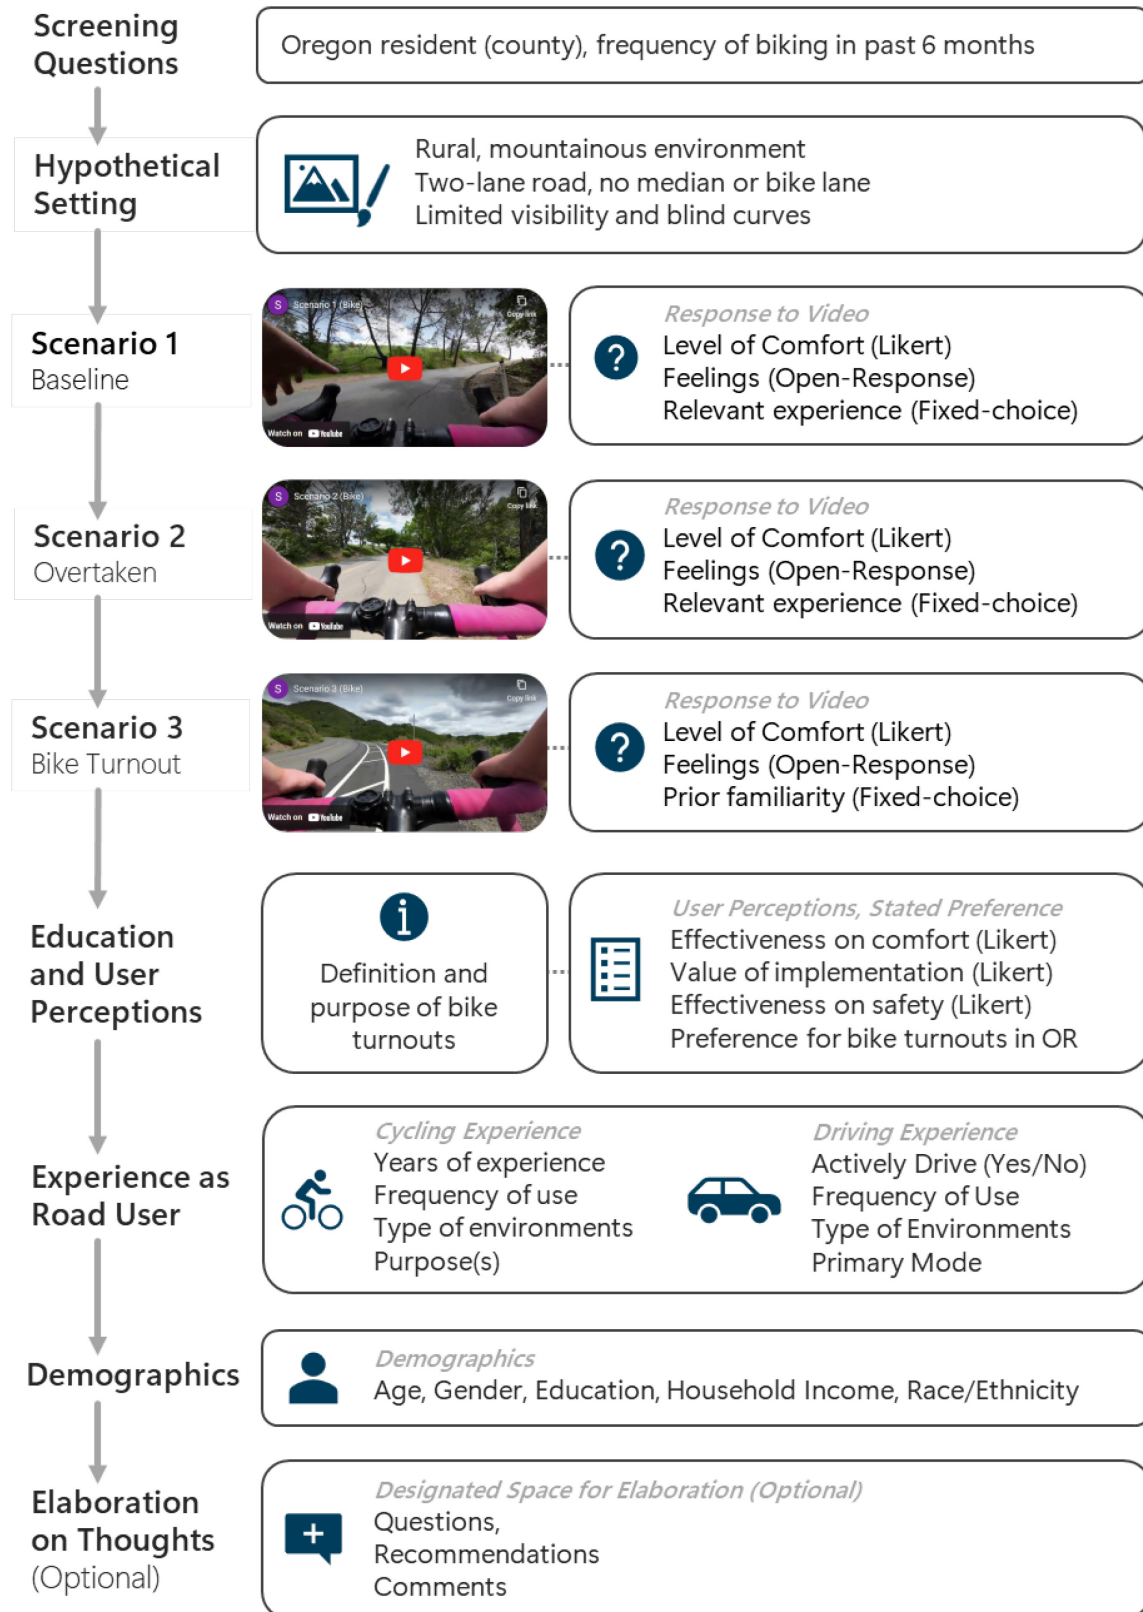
Screening Questions

Oregon resident (county), frequency of biking in past 6 months

Hypothetical Setting

Rural, mountainous environment
Two-lane road, no median or bike lane
Limited visibility and blind curves

Scenario 1
Baseline

S Scenario 1 (Bike)
Copy link
Watch on YouTube

Response to Video
Level of Comfort (Likert)
Feelings (Open-Response)
Relevant experience (Fixed-choice)

Scenario 2
Overtaken

S Scenario 2 (Bike)
Copy link
Watch on YouTube

Response to Video
Level of Comfort (Likert)
Feelings (Open-Response)
Relevant experience (Fixed-choice)

Scenario 3
Bike Turnout

S Scenario 3 (Bike)
Copy link
Watch on YouTube

Response to Video
Level of Comfort (Likert)
Feelings (Open-Response)
Prior familiarity (Fixed-choice)

Education and User Perceptions

Definition and purpose of bike turnouts

User Perceptions, Stated Preference
Effectiveness on comfort (Likert)
Value of implementation (Likert)
Effectiveness on safety (Likert)
Preference for bike turnouts in OR

Experience as Road User

Cycling Experience
Years of experience
Frequency of use
Type of environments
Purpose(s)

Driving Experience
Actively Drive (Yes/No)
Frequency of Use
Type of Environments
Primary Mode

Demographics

Demographics
Age, Gender, Education, Household Income, Race/Ethnicity

Elaboration on Thoughts (Optional)

Designated Space for Elaboration (Optional)
Questions,
Recommendations
Comments